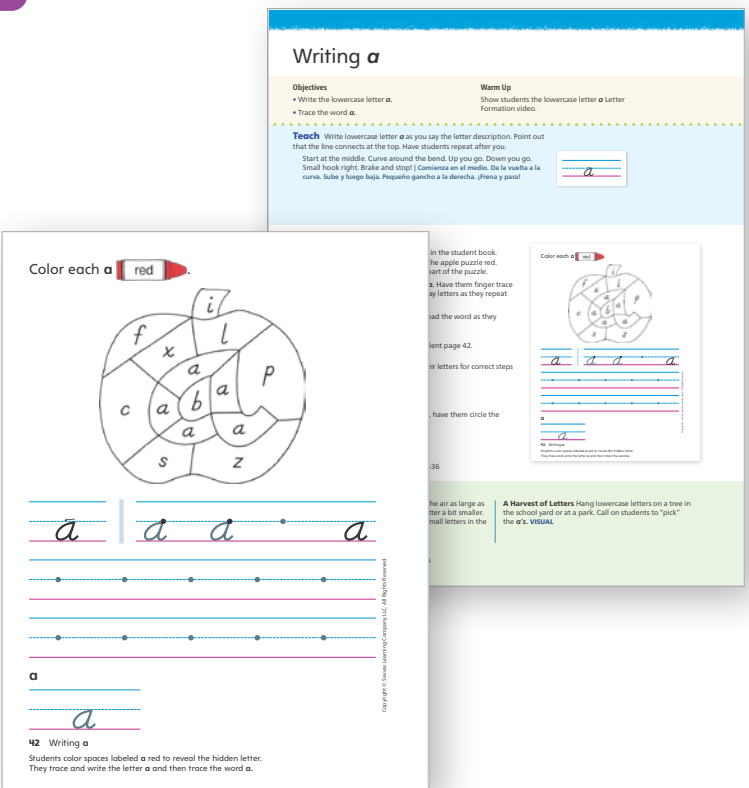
Writing a

Objectives
• Write the lowercase letter a.
• Trace the word a.

Warm Up
Show students the lowercase letter a Letter Formation video.

Teach Write lowercase letter a as you say the letter description. Point out that the line connects at the top. Have students repeat after you.

Start at the middle. Curve around the bend. Up you go. Down you go. Small hook right. Brake and stop! | Comienza en el medio. Da la vuelta a la curva. Sube y luego baja. Pequeño gancho a la derecha. ¡Frena y para!

a

in the student book. he apple puzzle red. art of the puzzle.
a. Have them finger trace ay letters as they repeat

ad the word as they

lent page 42.

ir letters for correct steps

, have them circle the

36

he air as large as tter a bit smaller. mall letters in the

A Harvest of Letters Hang lowercase letters on a tree in the school yard or at a park. Call on students to "pick" the a's. VISUAL

Color each a red.

i
f
l
x
a
p
a
c
a
b
a
a
a
s
z

a a a a

a

a

42 Writing a

Students color spaces labeled a red to reveal the hidden letter. They trace and write the letter a and then trace the word a.

Copyright © Savvas Learning Company LLC. All Rights Reserved.